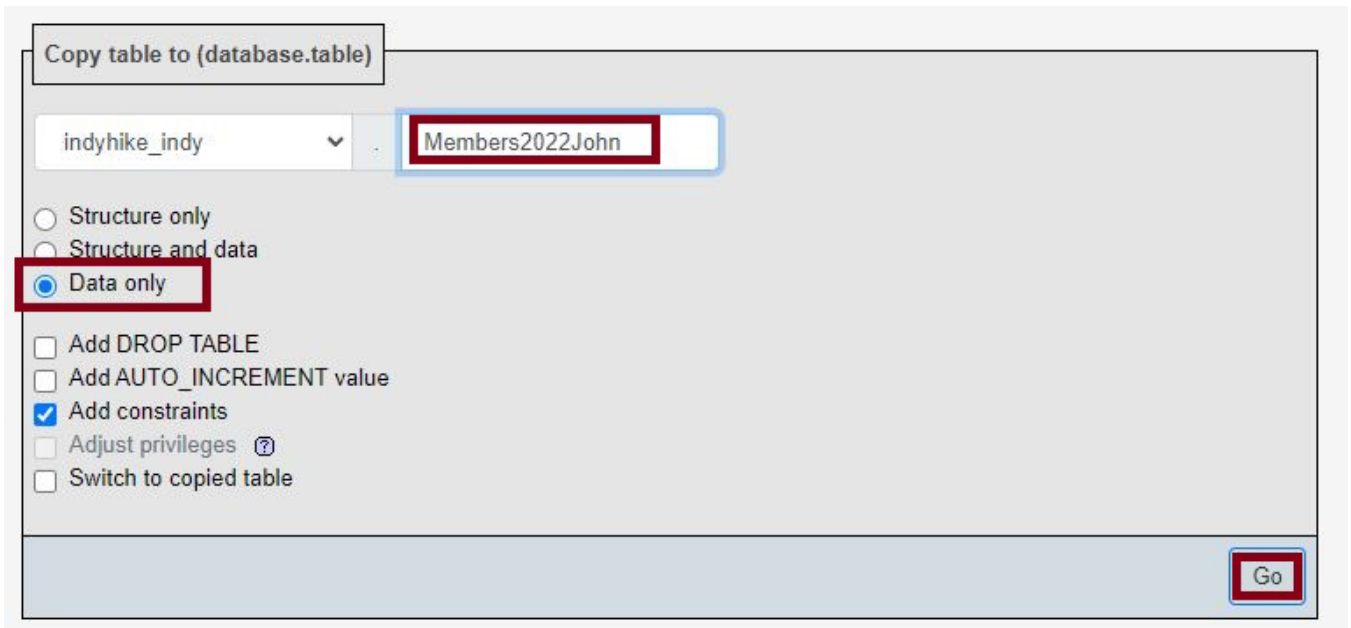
Copy table to (database.table)

indyhike_indy . Members2022John

Structure only
Structure and data
Data only

Add DROP TABLE
Add AUTO_INCREMENT value
Add constraints
Adjust privileges ?
Switch to copied table

Go